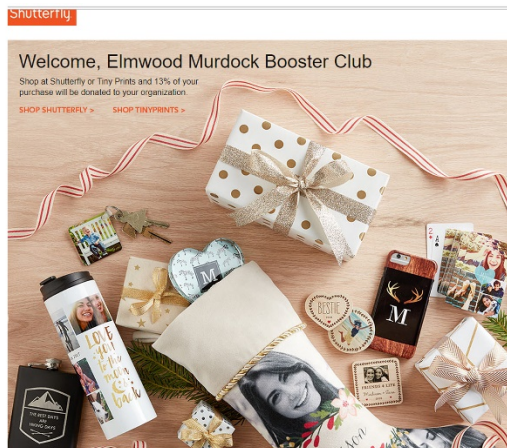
Shutterfly

Welcome, Elmwood Murdock Booster Club

Shop at Shutterfly or Tiny Prints and 13% of your purchase will be donated to your organization.

SHOP SHUTTERFLY > SHOP TINYPRINTS >

M

LOVE you to the moon and back

BESTIE

M

THE BEST DAYS ARE HIKING DAYS

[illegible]